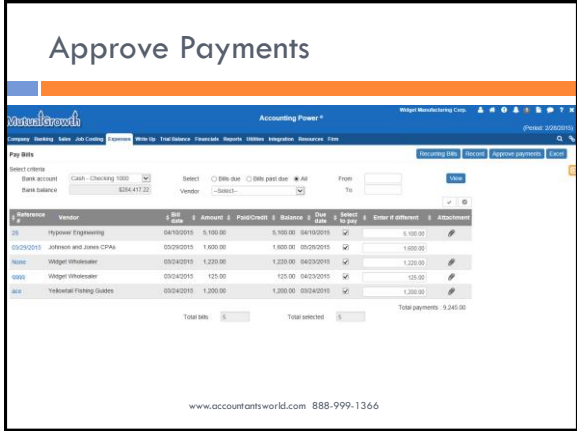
Approve Payments

MutualGrowth

Accounting Power ®

Widget Manufacturing Corp.

(Period: 2/28/2015)

Company Banking Sales Job Costing Expenses Write Up Trial Balance Financials Reports Utilities Integration Resources Firm

Pay Bills

Recurring Bills Record Approve payments Excel

Select criteria

Bank account Cash - Checking 1000

Bank balance $284,417.22

Select ○ Bills due ○ Bills past due ◉ All

Vendor --Select--

From

To

View

| Reference # | Vendor | Bill date | Amount | Paid/Credit | Balance | Due date | Select to pay | Enter if different | Attachment |
|---|---|---|---|---|---|---|---|---|---|
| 2/5 | Hypower Engineering | 04/10/2015 | 5,100.00 | | 5,100.00 | 04/10/2015 | ✔ | 5,100.00 | |
| 03/29/2015 | Johnson and Jones CPAs | 03/29/2015 | 1,600.00 | | 1,600.00 | 05/28/2015 | ✔ | 1,600.00 | |
| None | Widget Wholesaler | 03/24/2015 | 1,220.00 | | 1,220.00 | 04/23/2015 | ✔ | 1,220.00 | |
| 9999 | Widget Wholesaler | 03/24/2015 | 125.00 | | 125.00 | 04/23/2015 | ✔ | 125.00 | |
| ace | Yellowtail Fishing Guides | 03/24/2015 | 1,200.00 | | 1,200.00 | 03/24/2015 | ✔ | 1,200.00 | |

Total payments : 9,245.00

Total bills 5 Total selected 5

www.accountantsworld.com 888-999-1366